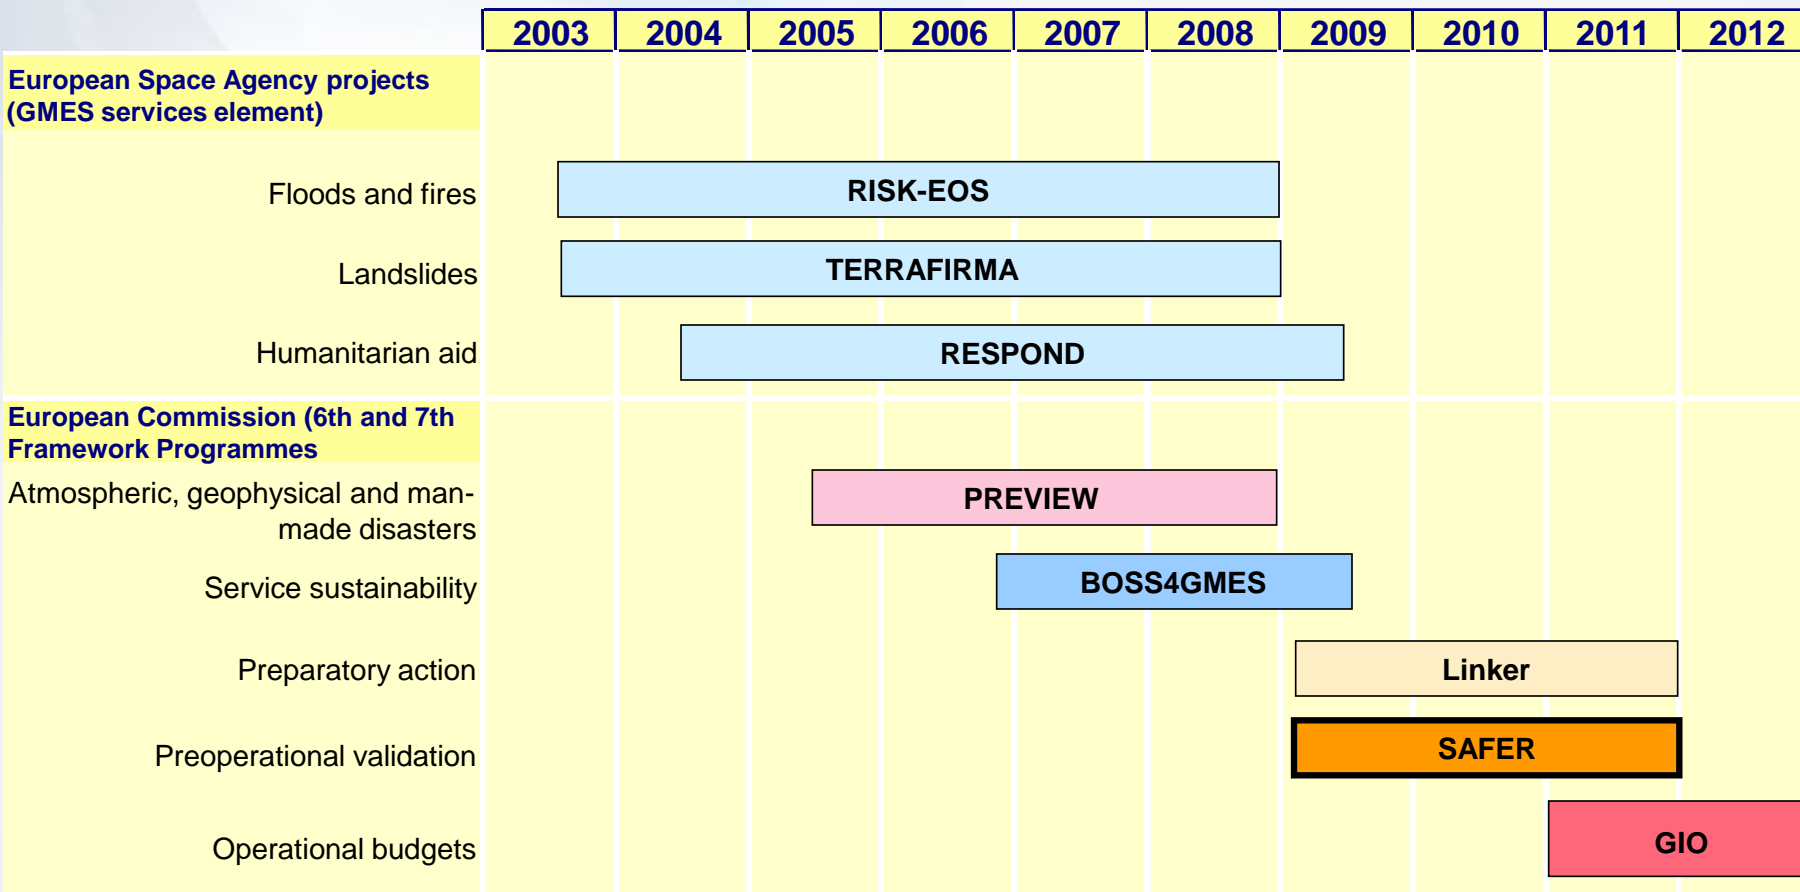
| | 2003 | 2004 | 2005 | 2006 | 2007 | 2008 | 2009 | 2010 | 2011 | 2012 |
|---|---|---|---|---|---|---|---|---|---|---|

European Space Agency projects (GMES services element)

Floods and fires — RISK-EOS

Landslides — TERRAFIRMA

Humanitarian aid — RESPOND

European Commission (6th and 7th Framework Programmes

Atmospheric, geophysical and man-made disasters — PREVIEW

Service sustainability — BOSS4GMES

Preparatory action — Linker

Preoperational validation — SAFER

Operational budgets — GIO